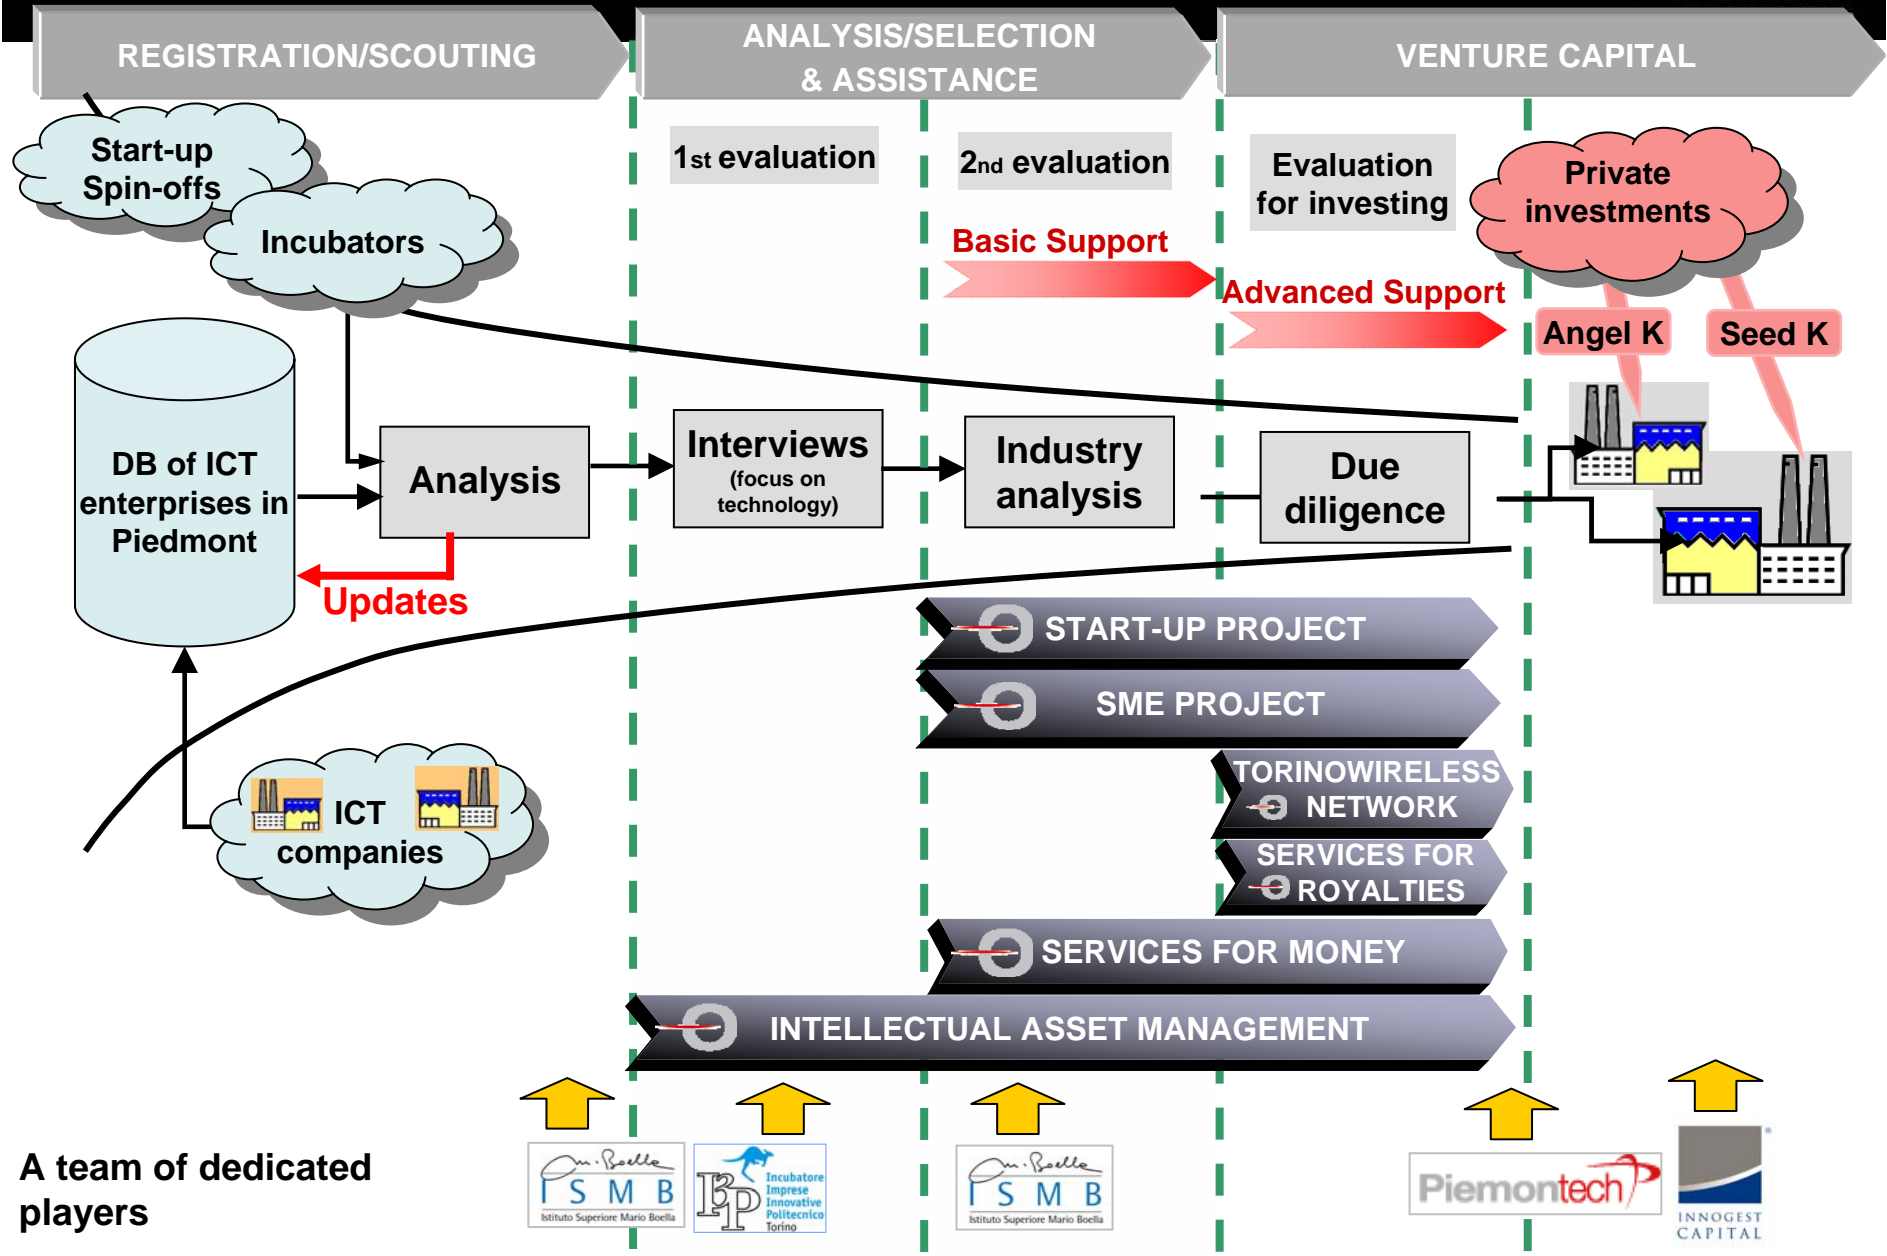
REGISTRATION/SCOUTING

ANALYSIS/SELECTION & ASSISTANCE

VENTURE CAPITAL

Start-up Spin-offs

Incubators

1st evaluation

2nd evaluation

Evaluation for investing

Private investments

Basic Support

Advanced Support

Angel K

Seed K

DB of ICT enterprises in Piedmont

Analysis

Interviews (focus on technology)

Industry analysis

Due diligence

Updates

START-UP PROJECT

SME PROJECT

TORINOWIRELESS NETWORK

SERVICES FOR ROYALTIES

SERVICES FOR MONEY

INTELLECTUAL ASSET MANAGEMENT

ICT companies

A team of dedicated players

ISMB Istituto Superiore Mario Boella

I3P Incubatore Imprese Innovative Politecnico Torino

ISMB Istituto Superiore Mario Boella

Piemontech

INNOGEST CAPITAL